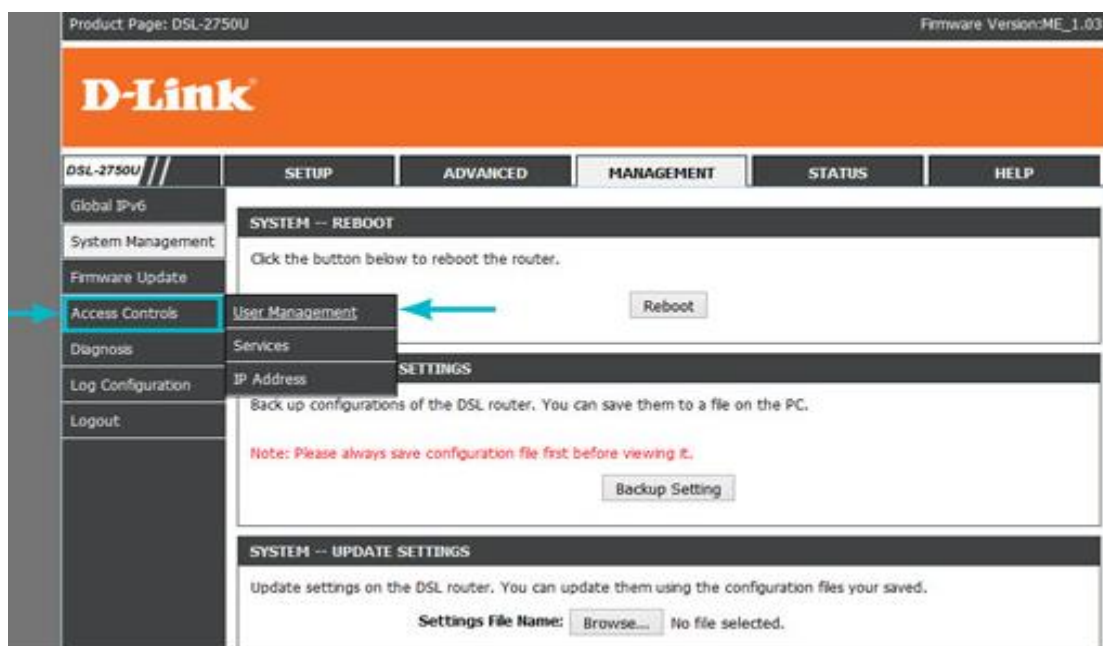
Product Page: DSL-2750U

Firmware Version:ME_1.03

D-Link

DSL-2750U

SETUP

ADVANCED

MANAGEMENT

STATUS

HELP

Global IPv6

System Management

Firmware Update

Access Controls

Diagnosis

Log Configuration

Logout

User Management

Services

IP Address

SYSTEM -- REBOOT

Click the button below to reboot the router.

Reboot

SETTINGS

Back up configurations of the DSL router. You can save them to a file on the PC.

Note: Please always save configuration file first before viewing it.

Backup Setting

SYSTEM -- UPDATE SETTINGS

Update settings on the DSL router. You can update them using the configuration files your saved.

Settings File Name: Browse... No file selected.